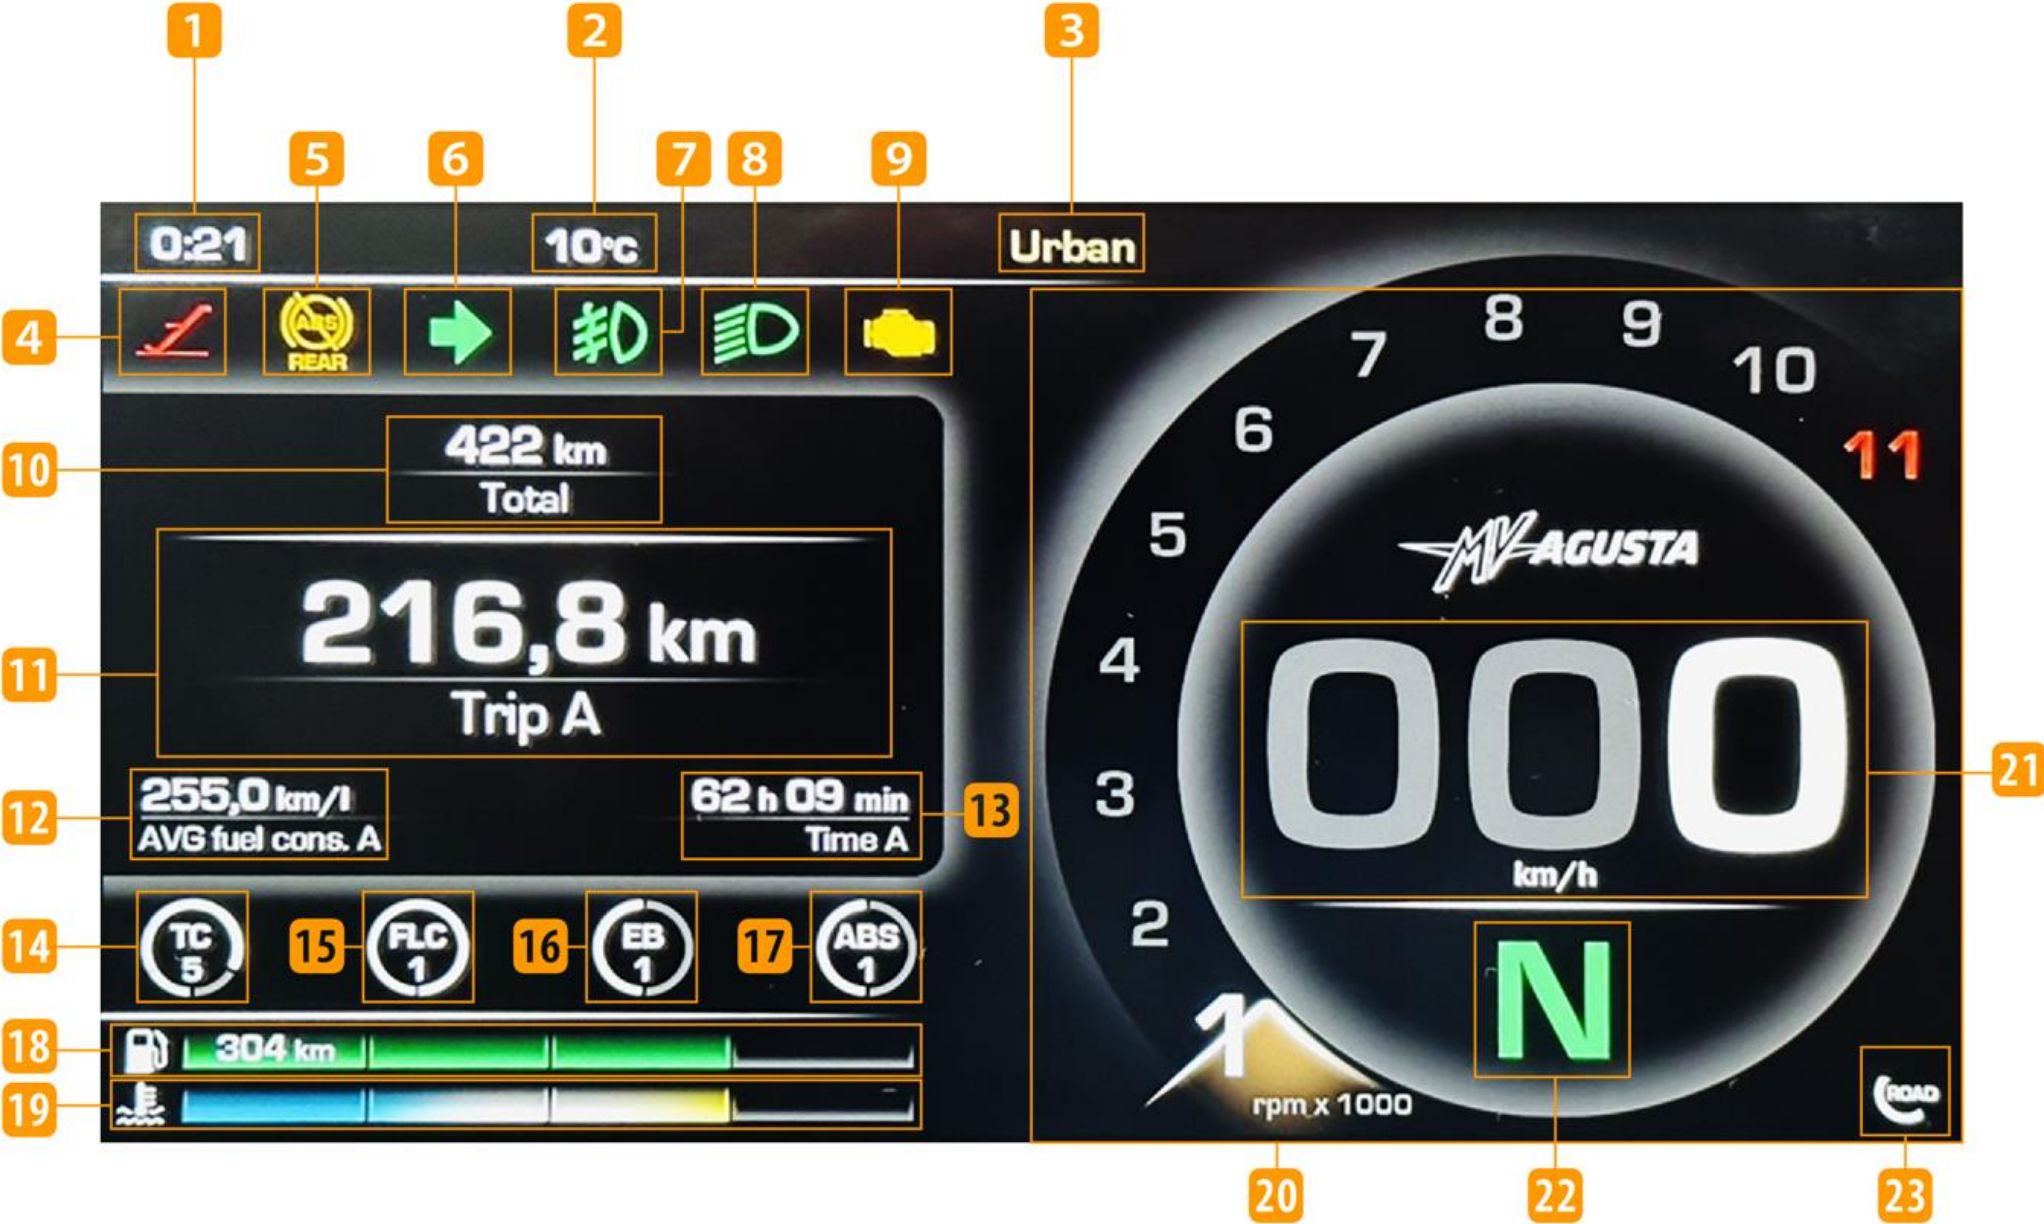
1
2
3
0:21
10°c
Urban
5
6
7
8
9
4
ABS
REAR
10
422 km
Total
11
216,8 km
Trip A
12
255,0 km/l
AVG fuel cons. A
62 h 09 min
Time A
13
14
TC
5
15
FLC
1
16
EB
1
17
ABS
1
18
304 km
19
8
9
7
10
6
11
5
MV AGUSTA
4
000
21
3
km/h
2
N
1
rpm x 1000
ROAD
20
22
23